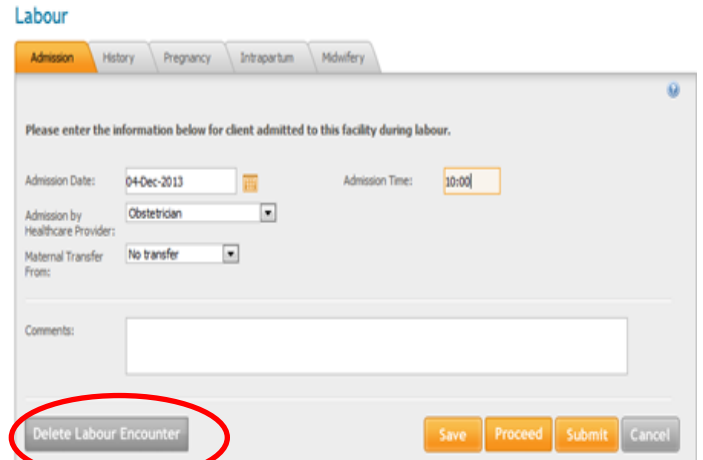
Labour

Admission
History
Pregnancy
Intrapartum
Midwifery

Please enter the information below for client admitted to this facility during labour.

Admission Date: 04-Dec-2013

Admission Time: 10:00

Admission by Healthcare Provider: Obstetrician

Maternal Transfer From: No transfer

Comments:

Delete Labour Encounter

Save
Proceed
Submit
Cancel